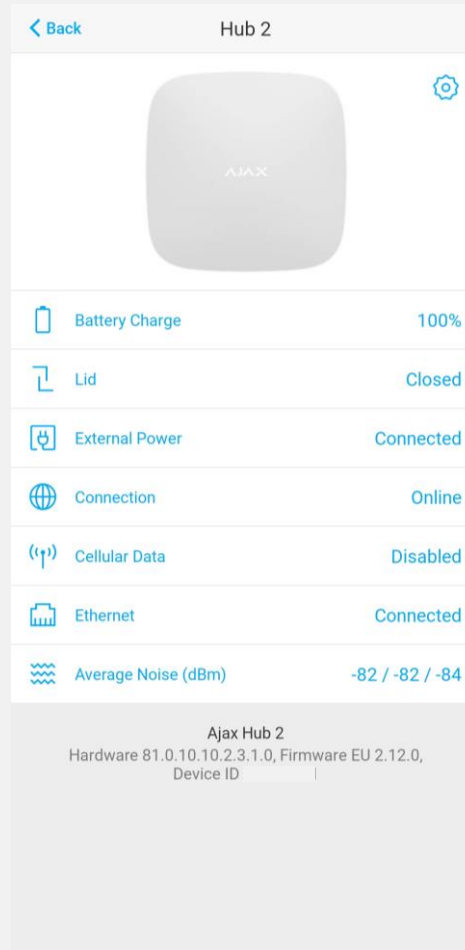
< Back
Hub 2

AJAX

Battery Charge 100%
Lid Closed
External Power Connected
Connection Online
Cellular Data Disabled
Ethernet Connected
Average Noise (dBm) -82 / -82 / -84

Ajax Hub 2
Hardware 81.0.10.10.2.3.1.0, Firmware EU 2.12.0, Device ID